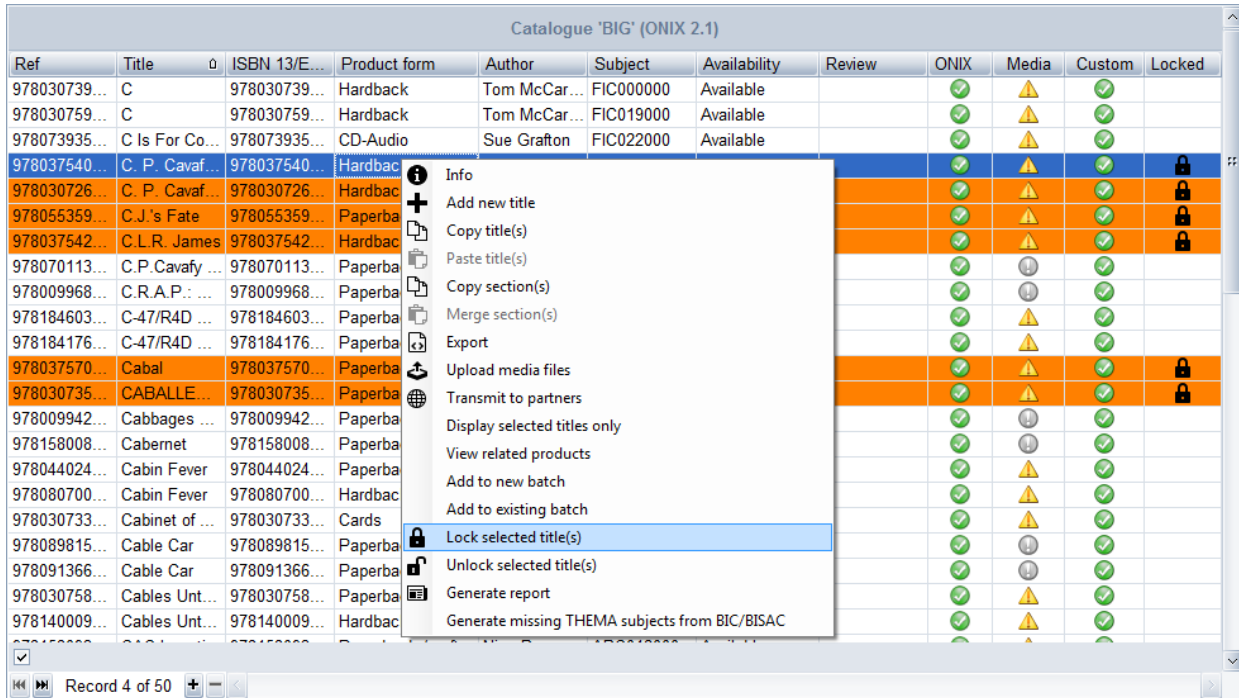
Catalogue 'BIG' (ONIX 2.1)

| Ref | Title | ISBN 13/E... | Product form | Author | Subject | Availability | Review | ONIX | Media | Custom | Locked |
|---|---|---|---|---|---|---|---|---|---|---|---|
| 978030739... | C | 978030739... | Hardback | Tom McCar... | FIC000000 | Available | | | | | |
| 978030759... | C | 978030759... | Hardback | Tom McCar... | FIC019000 | Available | | | | | |
| 978073935... | C Is For Co... | 978073935... | CD-Audio | Sue Grafton | FIC022000 | Available | | | | | |
| 978037540... | C. P. Cavaf... | 978037540... | Hardbac | | | | | | | | |
| 978030726... | C. P. Cavaf... | 978030726... | Hardbac | | | | | | | | |
| 978055359... | C.J.'s Fate | 978055359... | Paperba | | | | | | | | |
| 978037542... | C.L.R. James | 978037542... | Hardbac | | | | | | | | |
| 978070113... | C.P.Cavafy ... | 978070113... | Paperba | | | | | | | | |
| 978009968... | C.R.A.P.: ... | 978009968... | Paperba | | | | | | | | |
| 978184603... | C-47/R4D ... | 978184603... | Paperba | | | | | | | | |
| 978184176... | C-47/R4D ... | 978184176... | Paperba | | | | | | | | |
| 978037570... | Cabal | 978037570... | Paperba | | | | | | | | |
| 978030735... | CABALLE... | 978030735... | Paperba | | | | | | | | |
| 978009942... | Cabbages ... | 978009942... | Paperba | | | | | | | | |
| 978158008... | Cabernet | 978158008... | Paperba | | | | | | | | |
| 978044024... | Cabin Fever | 978044024... | Paperba | | | | | | | | |
| 978080700... | Cabin Fever | 978080700... | Hardbac | | | | | | | | |
| 978030733... | Cabinet of ... | 978030733... | Cards | | | | | | | | |
| 978089815... | Cable Car | 978089815... | Paperba | | | | | | | | |
| 978091366... | Cable Car | 978091366... | Paperba | | | | | | | | |
| 978030758... | Cables Unt... | 978030758... | Paperba | | | | | | | | |
| 978140009... | Cables Unt... | 978140009... | Hardbac | | | | | | | | |

Info
Add new title
Copy title(s)
Paste title(s)
Copy section(s)
Merge section(s)
Export
Upload media files
Transmit to partners
Display selected titles only
View related products
Add to new batch
Add to existing batch
Lock selected title(s)
Unlock selected title(s)
Generate report
Generate missing THEMA subjects from BIC/BISAC

Record 4 of 50